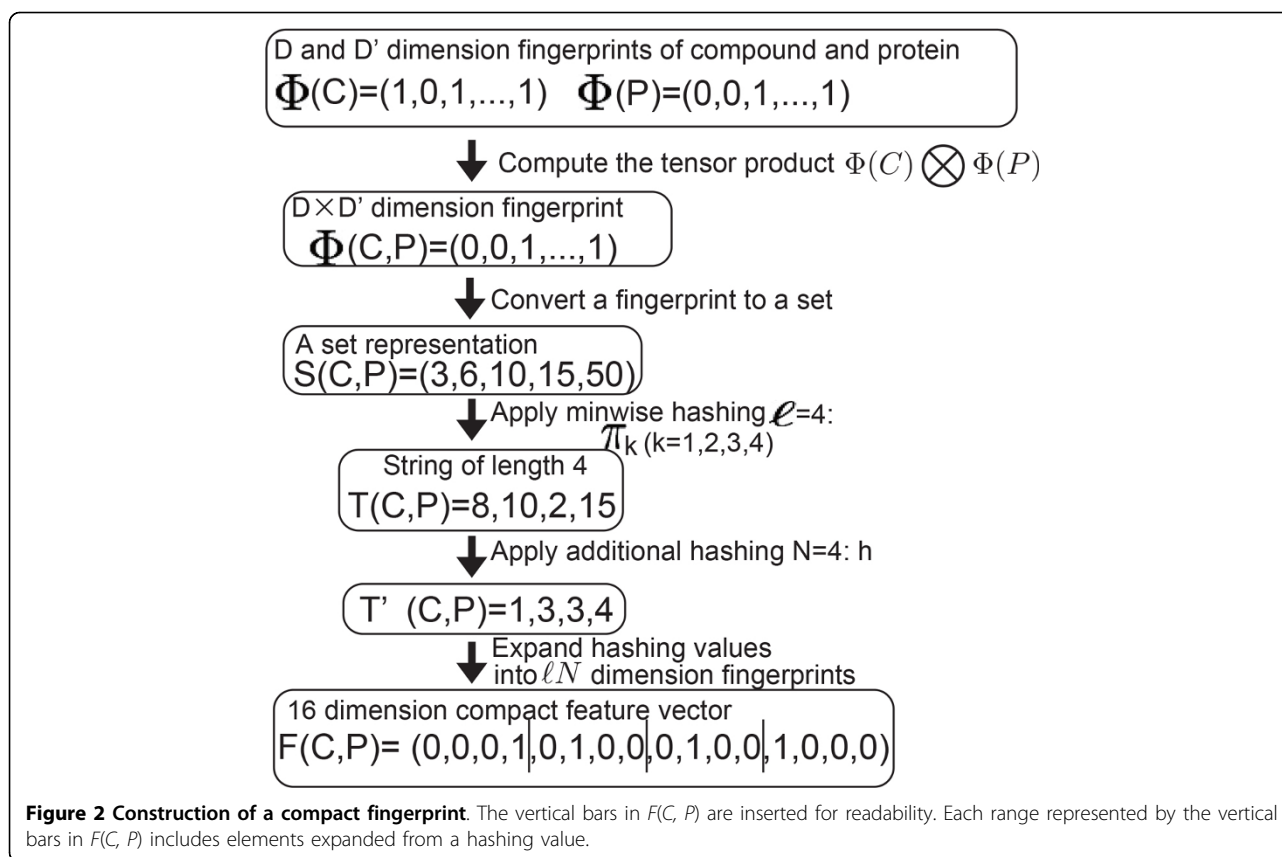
D and D' dimension fingerprints of compound and protein
$\Phi$(C)=(1,0,1,...,1)  $\Phi$(P)=(0,0,1,...,1)

Compute the tensor product $\Phi(C) \bigotimes \Phi(P)$

D$\times$D' dimension fingerprint
$\Phi$(C,P)=(0,0,1,...,1)

Convert a fingerprint to a set

A set representation
S(C,P)=(3,6,10,15,50)

Apply minwise hashing $\ell$=4:
$\pi_k$ (k=1,2,3,4)

String of length 4
T(C,P)=8,10,2,15

Apply additional hashing N=4: h

T' (C,P)=1,3,3,4

Expand hashing values into $\ell N$ dimension fingerprints

16 dimension compact feature vector
F(C,P)= (0,0,0,1|0,1,0,0|0,1,0,0|1,0,0,0)

**Figure 2 Construction of a compact fingerprint**. The vertical bars in *F*(*C, P*) are inserted for readability. Each range represented by the vertical bars in *F*(*C, P*) includes elements expanded from a hashing value.